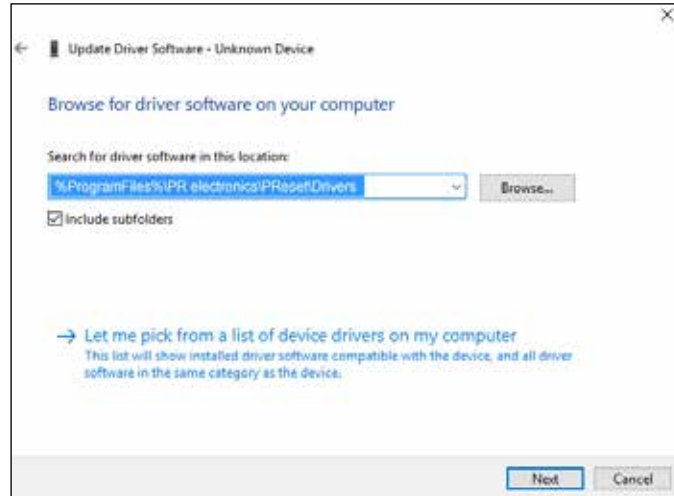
×

←

Update Driver Software - Unknown Device

Browse for driver software on your computer

Search for driver software in this location:

%ProgramFiles%\PR electronics\PReset\Drivers

Browse...

☑ Include subfolders

→ Let me pick from a list of device drivers on my computer

This list will show installed driver software compatible with the device, and all driver software in the same category as the device.

Next

Cancel